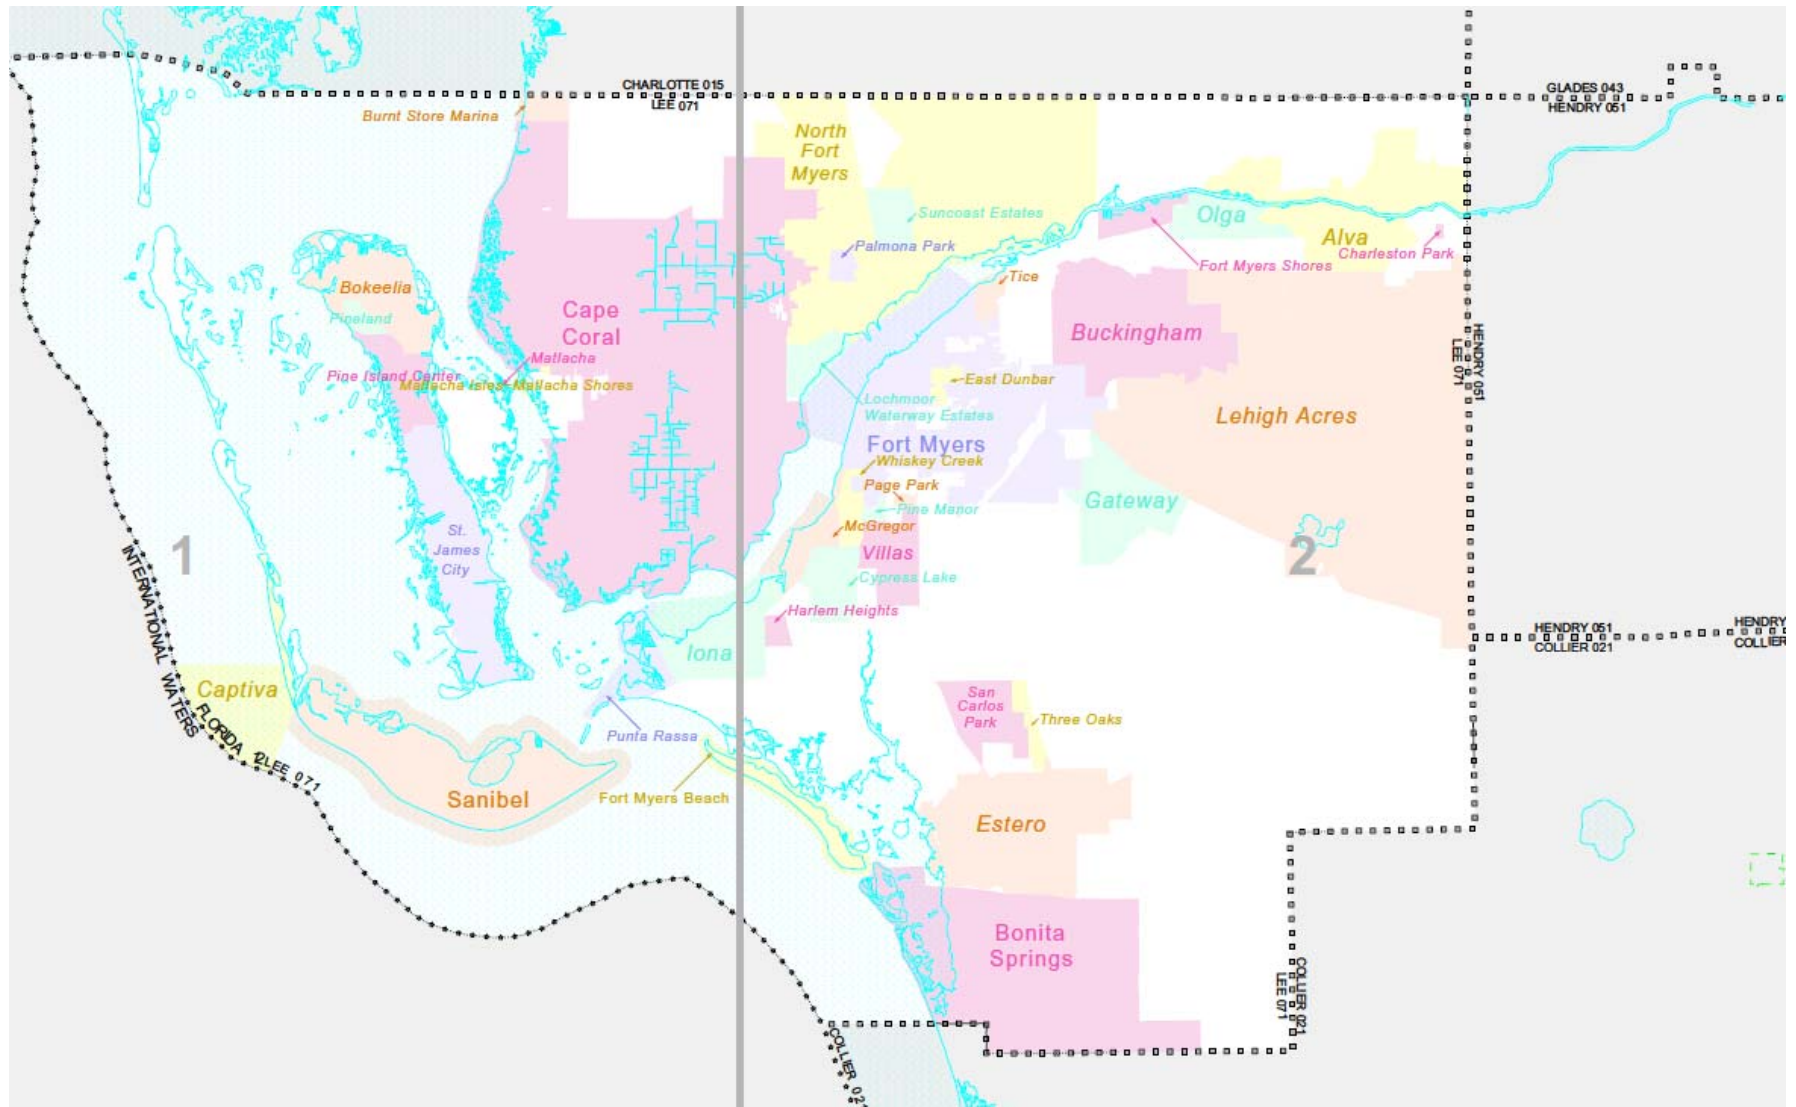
CHARLOTTE 015
LEE 071
GLADES 043
HENDRY 051
Burnt Store Marina
North Fort Myers
Suncoast Estates
Olga
Alva
Palmona Park
Fort Myers Shores
Charleston Park
Tice
Bokeelia
Pineland
Cape Coral
Buckingham
Matlacha
Pine Island Center
Matlacha Isles-Matlacha Shores
East Dunbar
HENDRY 051
LEE 071
Lochmoor Waterway Estates
Lehigh Acres
Fort Myers
Whiskey Creek
Page Park
Gateway
Pine Manor
St. James City
McGregor
Villas
1
2
Cypress Lake
INTERNATIONAL WATERS
Harlem Heights
HENDRY 051
COLLIER 021
HENDRY
COLLIER
Iona
Captiva
San Carlos Park
Three Oaks
FLORIDA
LEE 071
Punta Rassa
Sanibel
Fort Myers Beach
Estero
Bonita Springs
COLLIER 021
LEE 071
COLLIER 021